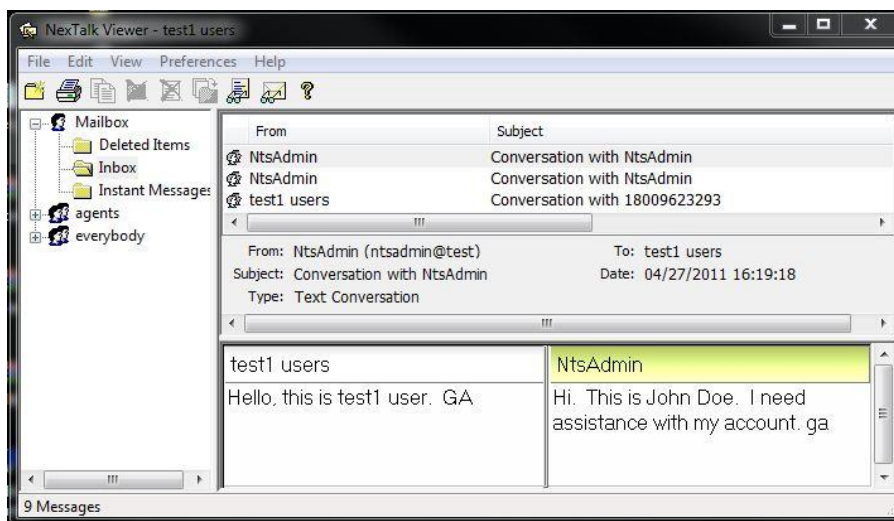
NexTalk Viewer - test1 users

File Edit View Preferences Help

Mailbox
Deleted Items
Inbox
Instant Messages
agents
everybody

| From | Subject |
|---|---|
| NtsAdmin | Conversation with NtsAdmin |
| NtsAdmin | Conversation with NtsAdmin |
| test1 users | Conversation with 18009623293 |

From: NtsAdmin (ntsadmin@test)
To: test1 users
Subject: Conversation with NtsAdmin
Date: 04/27/2011 16:19:18
Type: Text Conversation

test1 users
Hello, this is test1 user. GA

NtsAdmin
Hi. This is John Doe. I need assistance with my account. ga

9 Messages